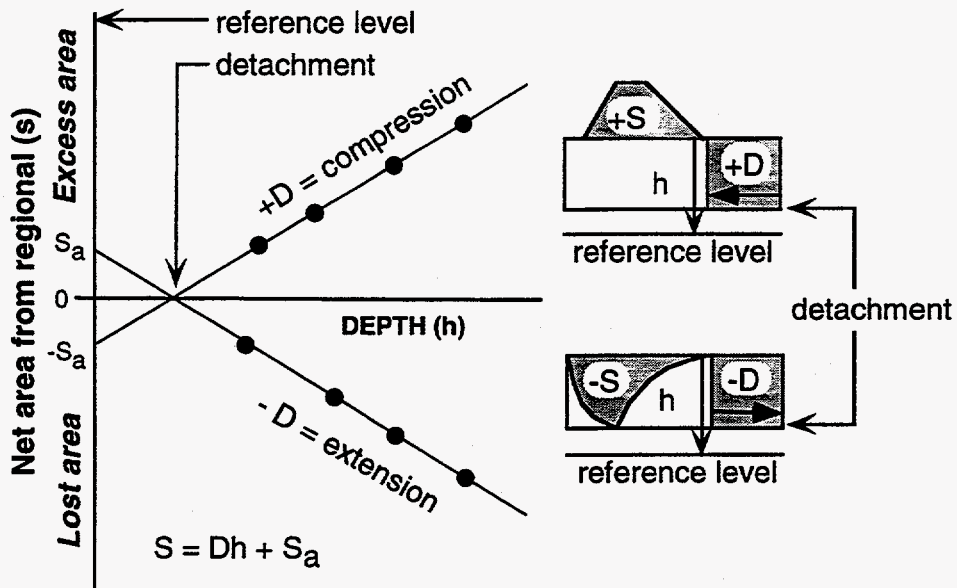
reference level

detachment

Excess area

Net area from regional (s)

Lost area

$S_a$

0

$-S_a$

+D = compression

DEPTH (h)

- D = extension

$S = Dh + S_a$

+S

h

+D

reference level

detachment

-S

h

-D

reference level